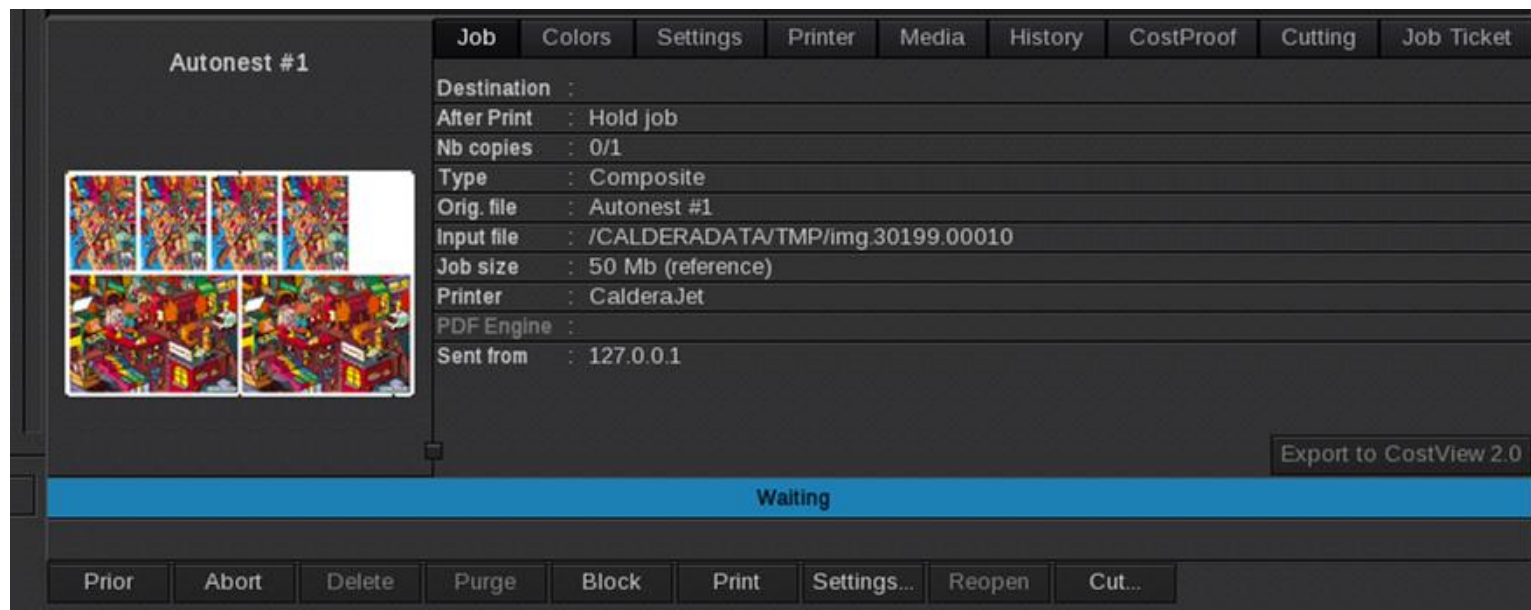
Autonest #1

Job | Colors | Settings | Printer | Media | History | CostProof | Cutting | Job Ticket

Destination :
After Print : Hold job
Nb copies : 0/1
Type : Composite
Orig. file : Autonest #1
Input file : /CALDERADATA/TMP/img.30199.00010
Job size : 50 Mb (reference)
Printer : CalderaJet
PDF Engine :
Sent from : 127.0.0.1

Export to CostView 2.0

Waiting

Prior | Abort | Delete | Purge | Block | Print | Settings... | Reopen | Cut...